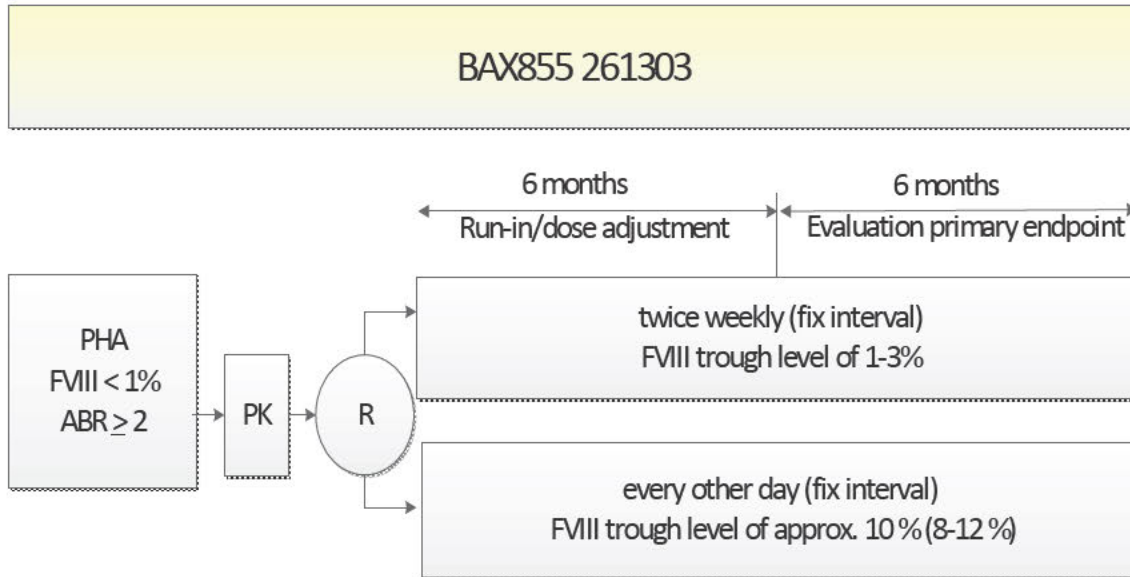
BAX855 261303

6 months
Run-in/dose adjustment

6 months
Evaluation primary endpoint

PHA
FVIII < 1%
ABR $\geq$ 2

PK

R

twice weekly (fix interval)
FVIII trough level of 1-3%

every other day (fix interval)
FVIII trough level of approx. 10 % (8-12 %)